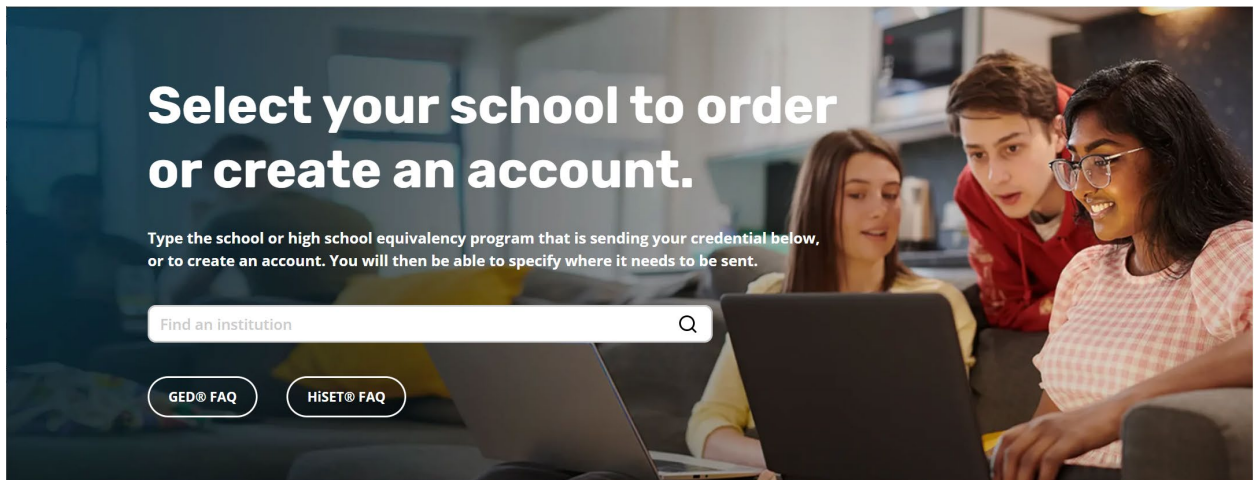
Select your school to order or create an account.

Type the school or high school equivalency program that is sending your credential below, or to create an account. You will then be able to specify where it needs to be sent.

Find an institution

GED® FAQ

HiSET® FAQ